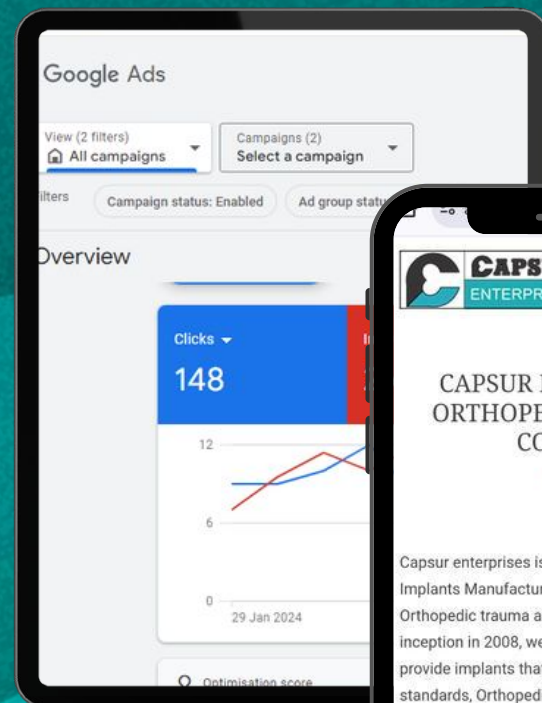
Google Ads

View (2 filters)
All campaigns

Campaigns (2)
Select a campaign

ilters
Campaign status: Enabled
Ad group statu

Overview

Clicks
148

12
6
0
29 Jan 2024

Optimisation score

CAPS
ENTERPR

CAPSUR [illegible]
ORTHOPE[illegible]
CO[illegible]

Capsur enterprises i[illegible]
Implants Manufactur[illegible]
Orthopedic trauma a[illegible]
inception in 2008, we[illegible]
provide implants tha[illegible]
standards, Orthoped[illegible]